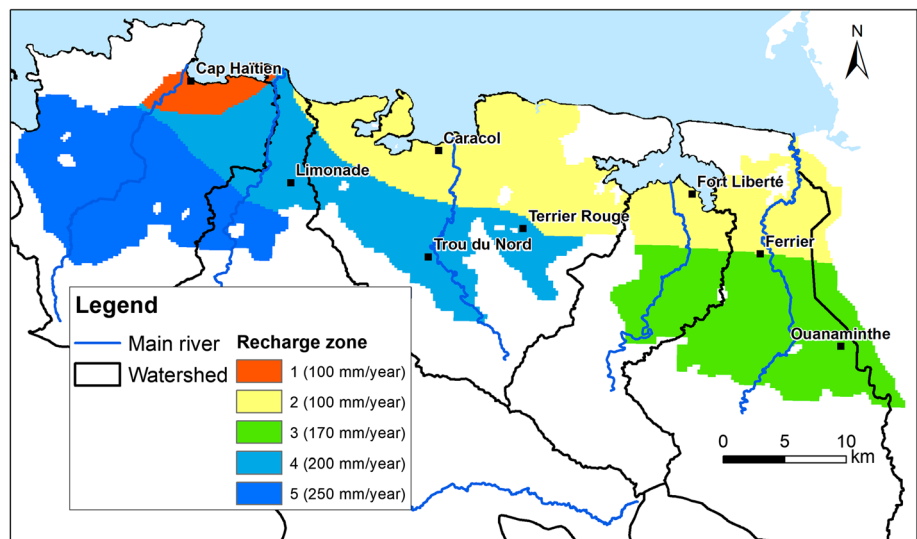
N

Cap Haïtien

Caracol

Limonade

Fort Liberté

Terrier Rouge

Trou du Nord

Ferrier

Ouanaminthe

Legend

Main river

Watershed

Recharge zone

1 (100 mm/year)

2 (100 mm/year)

3 (170 mm/year)

4 (200 mm/year)

5 (250 mm/year)

0 5 10 km